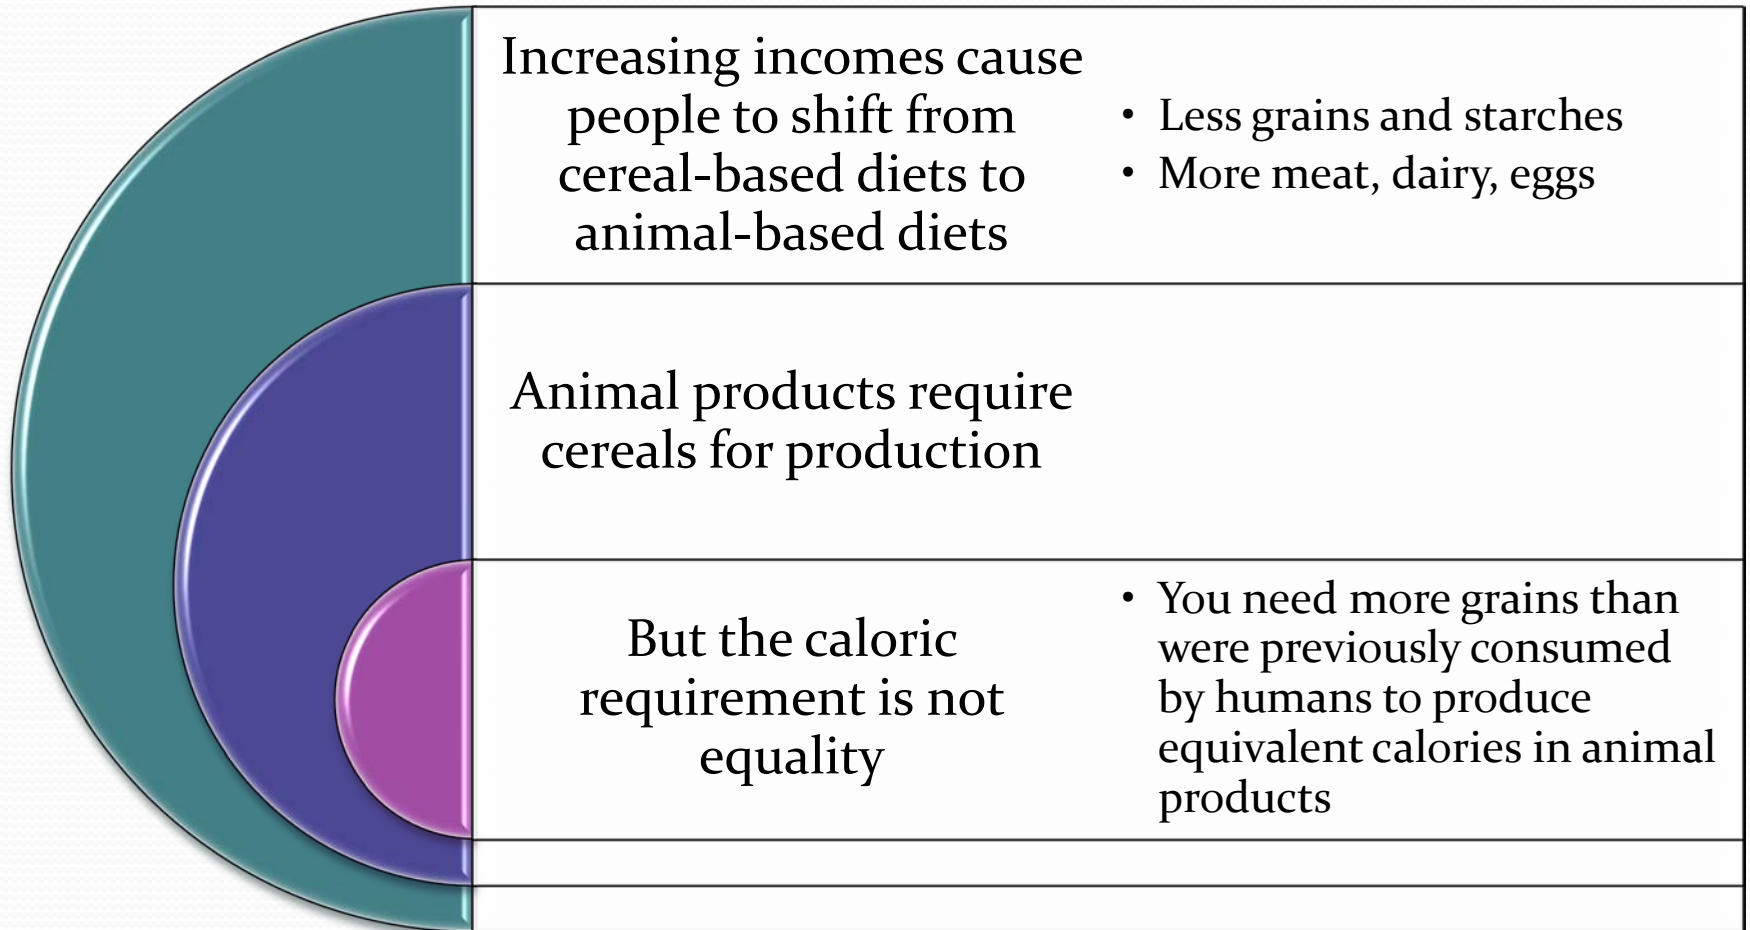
Increasing incomes cause people to shift from cereal-based diets to animal-based diets

• Less grains and starches
• More meat, dairy, eggs

Animal products require cereals for production

But the caloric requirement is not equality

• You need more grains than were previously consumed by humans to produce equivalent calories in animal products